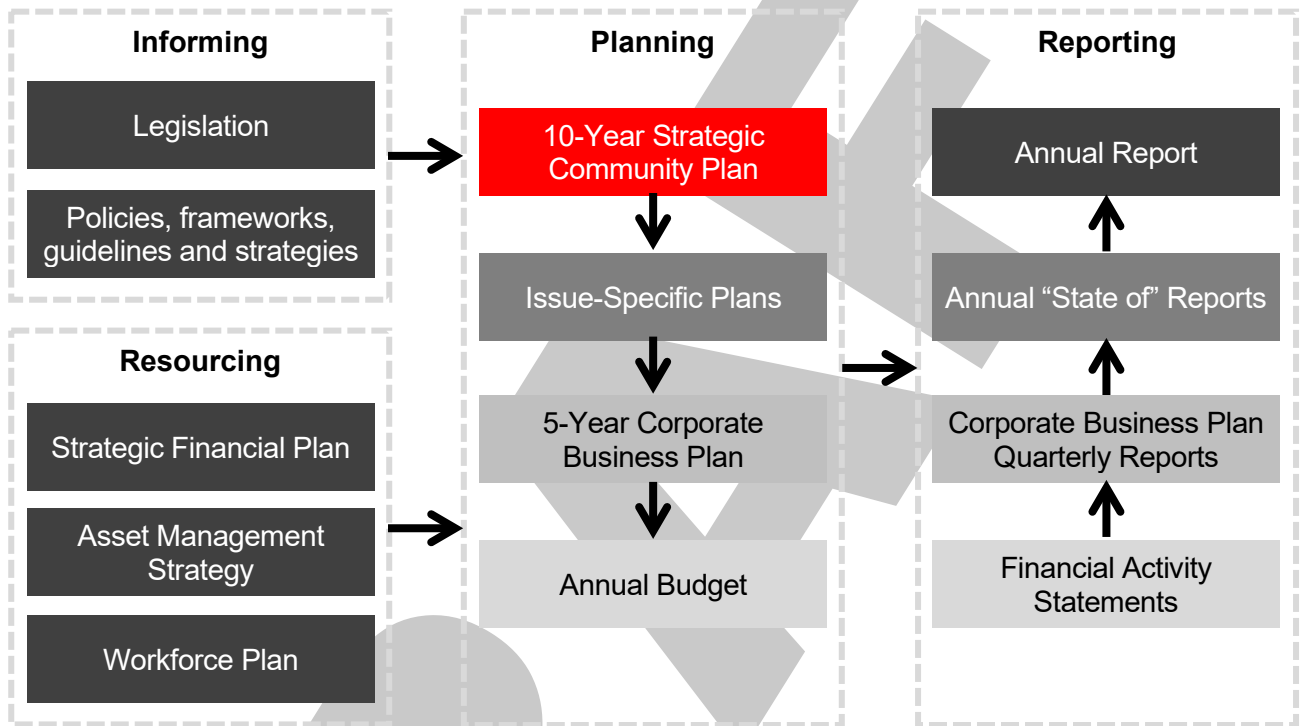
Informing

Legislation

Policies, frameworks, guidelines and strategies

Resourcing

Strategic Financial Plan

Asset Management Strategy

Workforce Plan

Planning

10-Year Strategic Community Plan

Issue-Specific Plans

5-Year Corporate Business Plan

Annual Budget

Reporting

Annual Report

Annual “State of” Reports

Corporate Business Plan Quarterly Reports

Financial Activity Statements